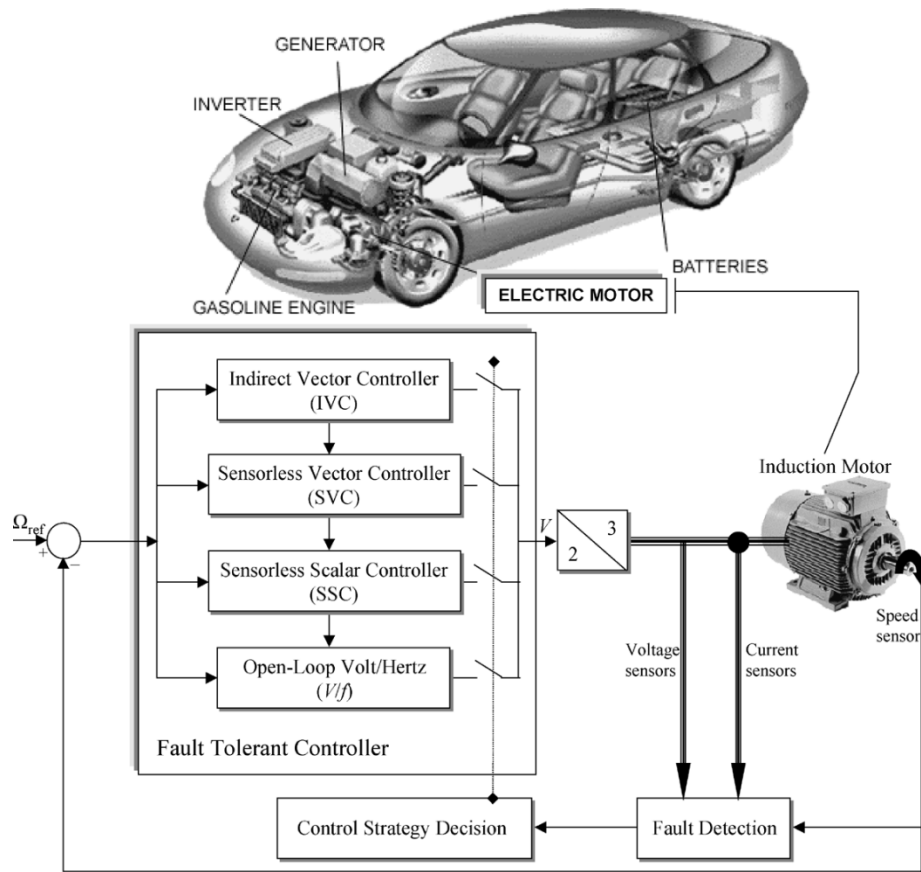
GENERATOR

INVERTER

GASOLINE ENGINE

BATTERIES

ELECTRIC MOTOR

Induction Motor

$\Omega_{ref}$

+

−

Indirect Vector Controller (IVC)

Sensorless Vector Controller (SVC)

Sensorless Scalar Controller (SSC)

Open-Loop Volt/Hertz ($V/f$)

Fault Tolerant Controller

$V$

3

2

Voltage sensors

Current sensors

Speed sensor

Control Strategy Decision

Fault Detection